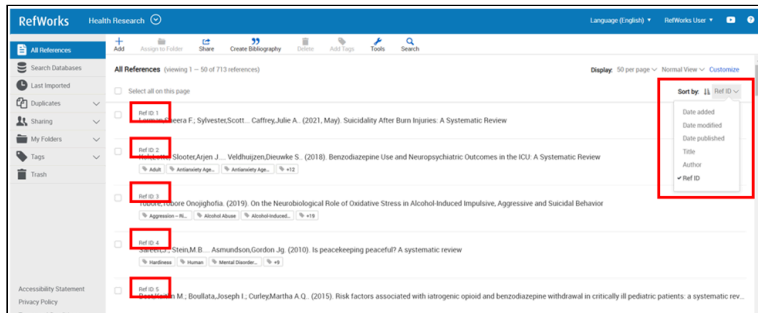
RefWorks Health Research

Language (English) ▾ RefWorks User ▾

Add Assign to Folder Share Create Bibliography Delete Add Tags Tools Search

All References
Search Databases
Last Imported
Duplicates
Sharing
My Folders
Tags
Trash

All References (viewing 1 — 50 of 713 references)

Display: 50 per page ▾ Normal View ▾ Customize

Select all on this page

Sort by: Ref ID

Date added
Date modified
Date published
Title
Author
✔ Ref ID

Ref ID: 1
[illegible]eera F.; Sylvester,Scott... Caffrey,Julie A.. (2021, May). Suicidality After Burn Injuries: A Systematic Review

Ref ID: 2
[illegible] Slooter,Arjen J.... Veldhuijzen,Dieuwke S.. (2018). Benzodiazepine Use and Neuropsychiatric Outcomes in the ICU: A Systematic Review
Adult Antianxiety Age... Antianxiety Age... +12

Ref ID: 3
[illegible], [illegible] Onojighofia. (2019). On the Neurobiological Role of Oxidative Stress in Alcohol-Induced Impulsive, Aggressive and Suicidal Behavior
Aggression -- Pi... Alcohol Abuse Alcohol-Induced... +19

Ref ID: 4
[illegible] Stein,M.B.... Asmundson,Gordon Jg. (2010). Is peacekeeping peaceful? A systematic review
Hardiness Human Mental Disorder... +9

Ref ID: 5
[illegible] M.; Boullata,Joseph I.; Curley,Martha A.Q.. (2015). Risk factors associated with iatrogenic opioid and benzodiazepine withdrawal in critically ill pediatric patients: a systematic rev...

Accessibility Statement
Privacy Policy